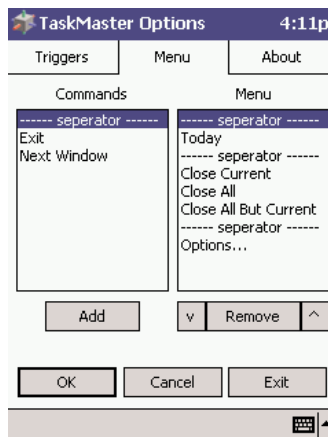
TaskMaster Options 4:11p

Triggers | Menu | About

Commands

------ seperator ------
Exit
Next Window

Menu

------ seperator ------
Today
------ seperator ------
Close Current
Close All
Close All But Current
------ seperator ------
Options...

Add

v | Remove | ^

OK | Cancel | Exit